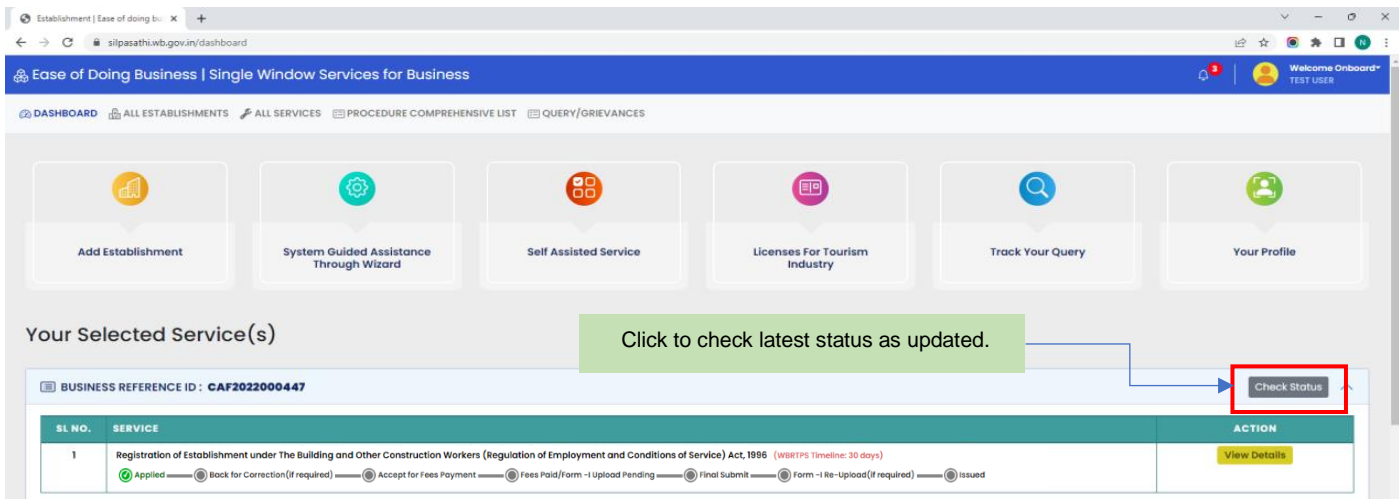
Establishment | Ease of doing bu ×
silpasathi.wb.gov.in/dashboard

Ease of Doing Business | Single Window Services for Business

3

Welcome Onboard
TEST USER

DASHBOARD ALL ESTABLISHMENTS ALL SERVICES PROCEDURE COMPREHENSIVE LIST QUERY/GRIEVANCES

Add Establishment

System Guided Assistance Through Wizard

Self Assisted Service

Licenses For Tourism Industry

Track Your Query

Your Profile

Your Selected Service(s)

Click to check latest status as updated.

BUSINESS REFERENCE ID : CAF2022000447

Check Status

| SL NO. | SERVICE | ACTION |
|---|---|---|
| 1 | Registration of Establishment under The Building and Other Construction Workers (Regulation of Employment and Conditions of Service) Act, 1996 (WBRTPS Timeline: 30 days) Applied — Back for Correction(If required) — Accept for Fees Payment — Fees Paid/Form -I Upload Pending — Final Submit — Form -I Re-Upload(If required) — Issued | View Details |